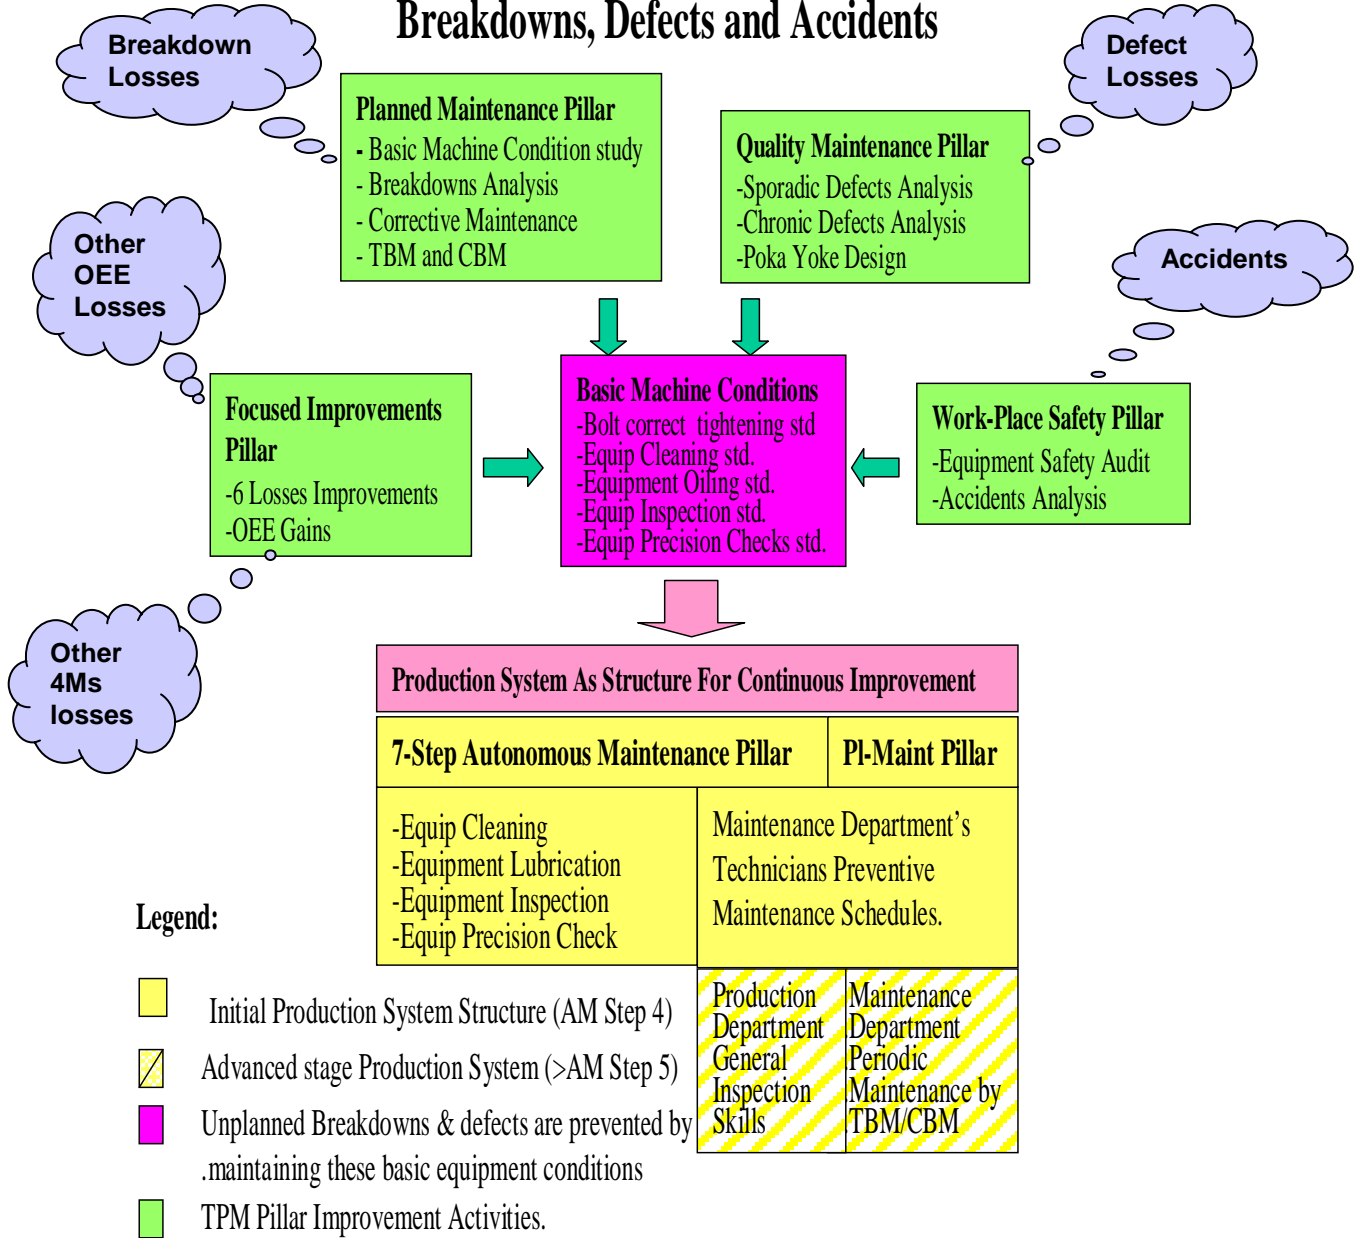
Breakdowns, Defects and Accidents

Breakdown Losses

Defect Losses

Planned Maintenance Pillar
- Basic Machine Condition study
- Breakdowns Analysis
- Corrective Maintenance
- TBM and CBM

Quality Maintenance Pillar
-Sporadic Defects Analysis
-Chronic Defects Analysis
-Poka Yoke Design

Other OEE Losses

Accidents

Focused Improvements Pillar
-6 Losses Improvements
-OEE Gains

Basic Machine Conditions
-Bolt correct tightening std
-Equip Cleaning std.
-Equipment Oiling std.
-Equip Inspection std.
-Equip Precision Checks std.

Work-Place Safety Pillar
-Equipment Safety Audit
-Accidents Analysis

Other 4Ms losses

Production System As Structure For Continuous Improvement

| 7-Step Autonomous Maintenance Pillar | Pl-Maint Pillar |
|---|---|

-Equip Cleaning
-Equipment Lubrication
-Equipment Inspection
-Equip Precision Check

Maintenance Department's Technicians Preventive Maintenance Schedules.

Production Department General Inspection Skills

Maintenance Department Periodic Maintenance by TBM/CBM

Legend:

Initial Production System Structure (AM Step 4)

Advanced stage Production System (>AM Step 5)

Unplanned Breakdowns & defects are prevented by .maintaining these basic equipment conditions

TPM Pillar Improvement Activities.